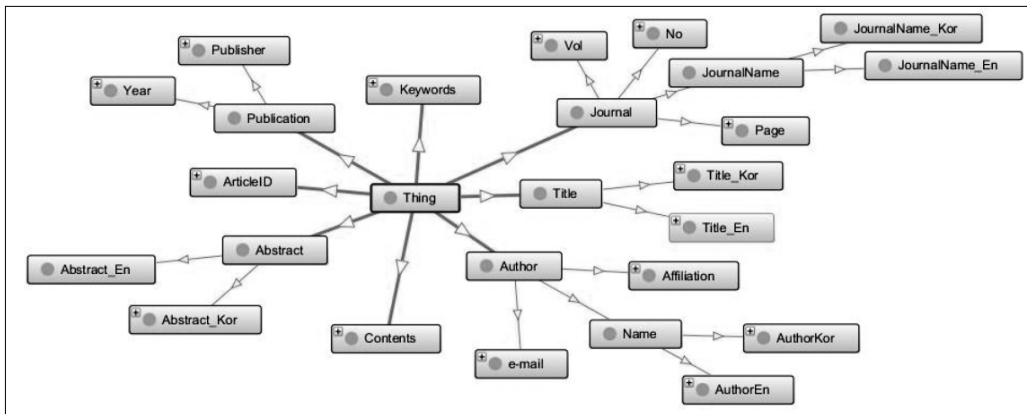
Publisher
Year
Publication
Keywords
Vol
No
JournalName_Kor
JournalName
JournalName_En
Journal
Page
ArticleID
Thing
Title
Title_Kor
Title_En
Abstract
Abstract_En
Abstract_Kor
Contents
Author
Affiliation
e-mail
Name
AuthorKor
AuthorEn